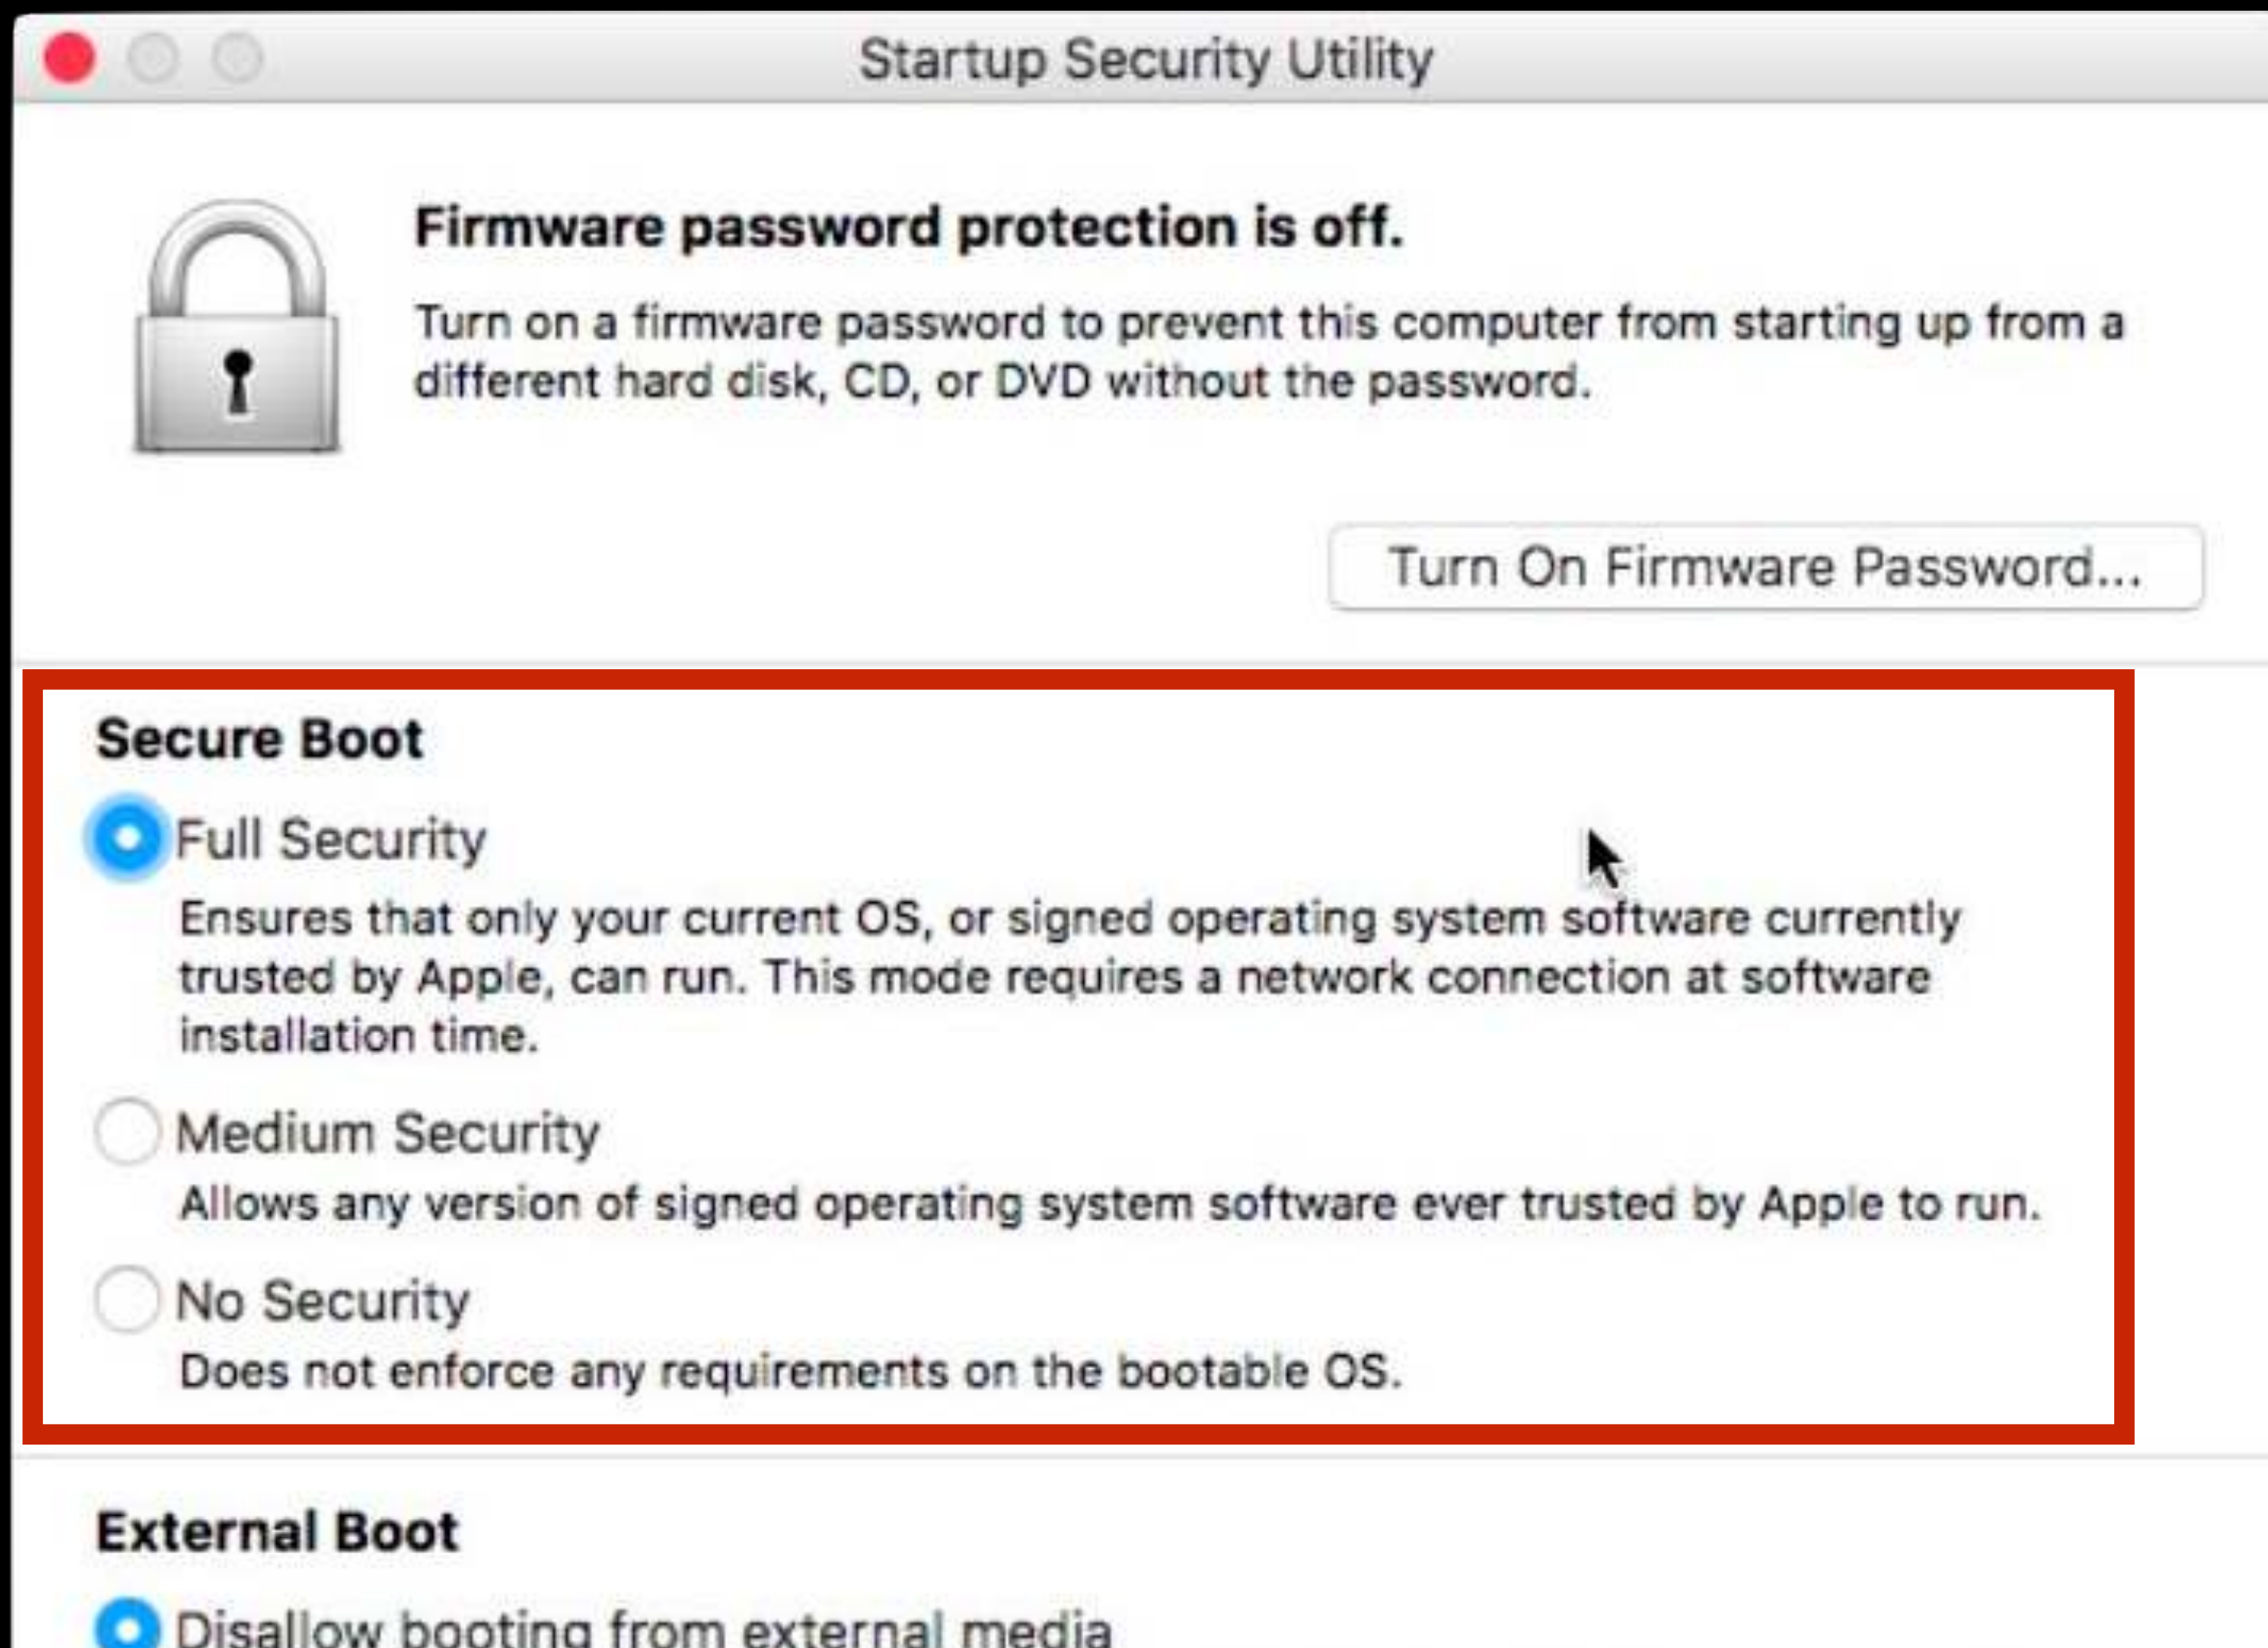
Startup Security Utility

Firmware password protection is off.

Turn on a firmware password to prevent this computer from starting up from a different hard disk, CD, or DVD without the password.

Turn On Firmware Password...

Secure Boot

Full Security

Ensures that only your current OS, or signed operating system software currently trusted by Apple, can run. This mode requires a network connection at software installation time.

Medium Security

Allows any version of signed operating system software ever trusted by Apple to run.

No Security

Does not enforce any requirements on the bootable OS.

External Boot

Disallow booting from external media